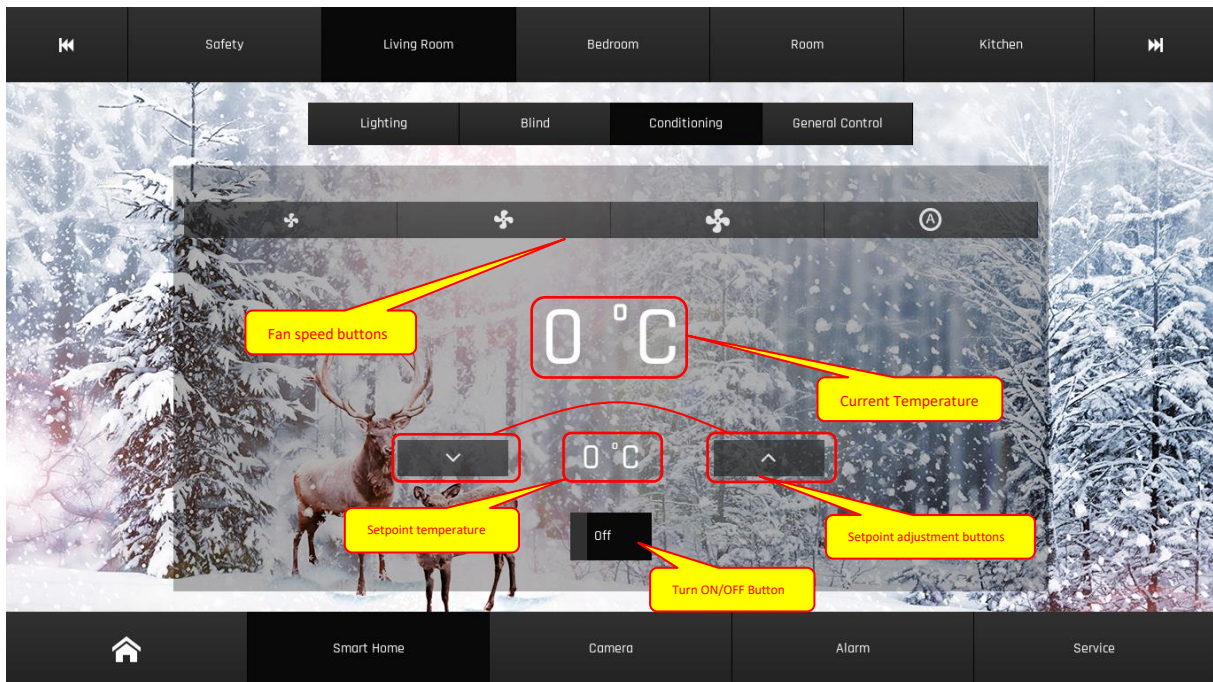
Safety
Living Room
Bedroom
Room
Kitchen

Lighting
Blind
Conditioning
General Control

Ⓐ

Fan speed buttons

0 °C

Current Temperature

0 °C

Setpoint temperature

Off

Setpoint adjustment buttons

Turn ON/OFF Button

Smart Home
Camera
Alarm
Service